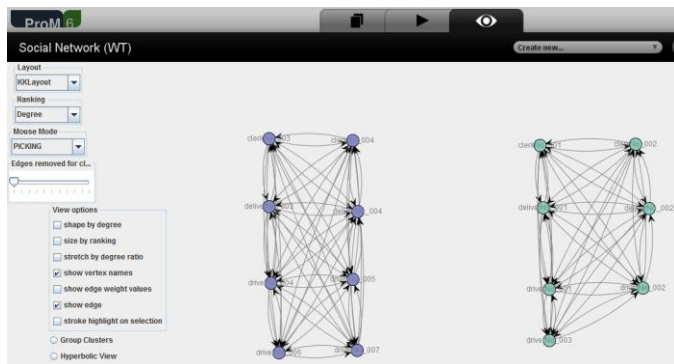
ProM 6

Social Network (WT)

Create new...

Layout
KKLayout

Ranking
Degree

Mouse Mode
PICKING

Edges removed for cl...

View options
shape by degree
size by ranking
stretch by degree ratio
show vertex names
show edge weight values
show edge
stroke highlight on selection

Group Clusters
Hyperbolic View

cler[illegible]03
c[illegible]_004
deliv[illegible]
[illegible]_004
drive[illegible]
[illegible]005
drive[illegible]05
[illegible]_007

cler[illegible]
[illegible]_002
deliv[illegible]01
d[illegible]_002
drive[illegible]
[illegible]_002
drive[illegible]_003